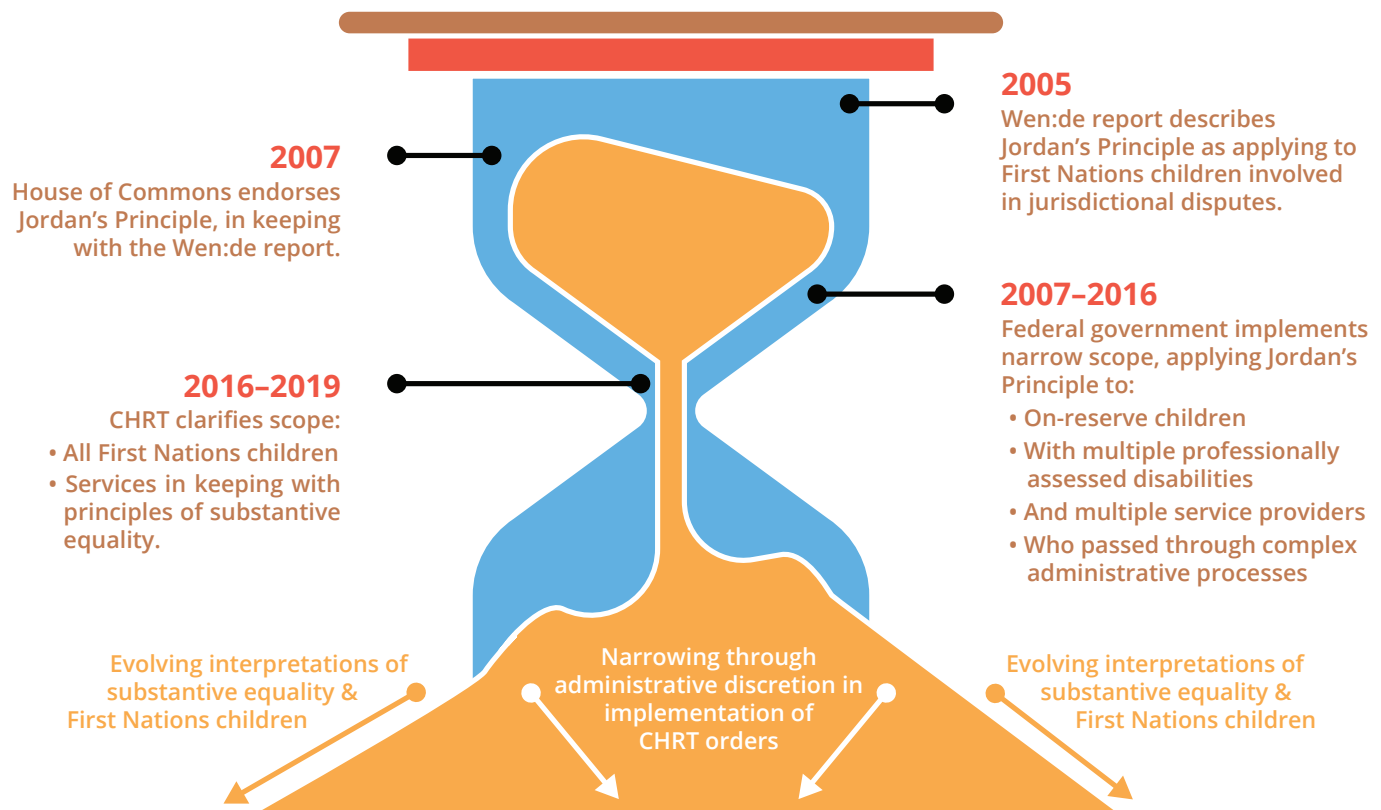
2005
Wen:de report describes Jordan's Principle as applying to First Nations children involved in jurisdictional disputes.

2007
House of Commons endorses Jordan's Principle, in keeping with the Wen:de report.

2007–2016
Federal government implements narrow scope, applying Jordan's Principle to:
• On-reserve children
• With multiple professionally assessed disabilities
• And multiple service providers
• Who passed through complex administrative processes

2016–2019
CHRT clarifies scope:
• All First Nations children
• Services in keeping with principles of substantive equality.

Evolving interpretations of substantive equality & First Nations children

Narrowing through administrative discretion in implementation of CHRT orders

Evolving interpretations of substantive equality & First Nations children